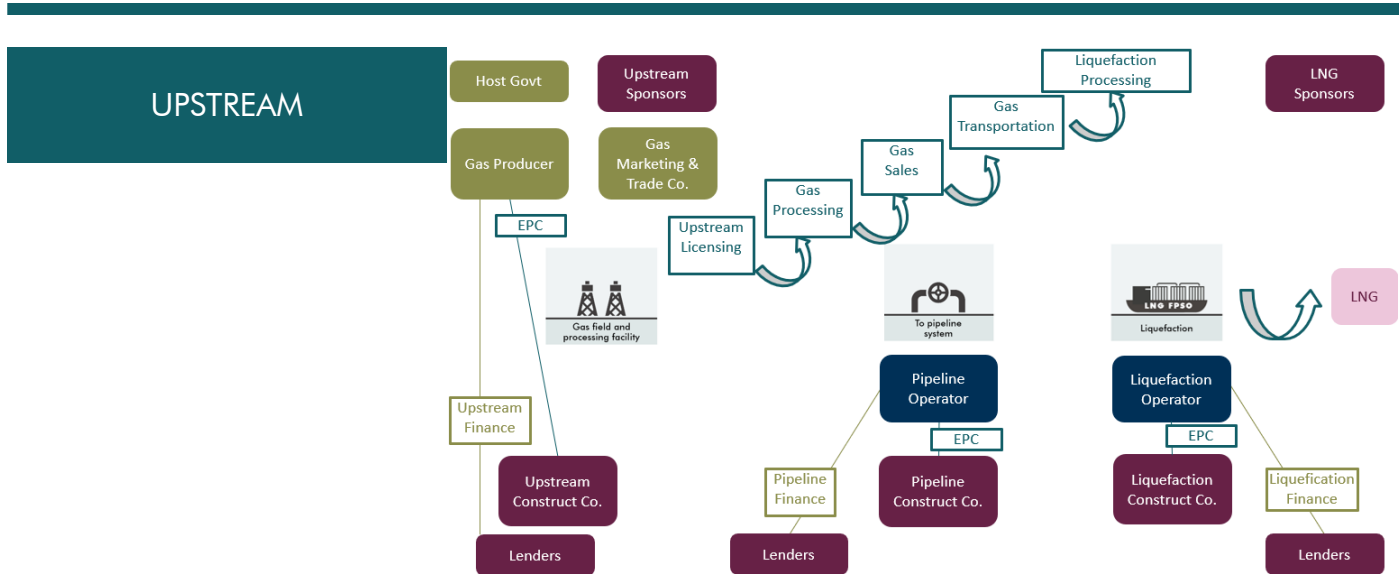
UPSTREAM

Host Govt

Upstream Sponsors

Gas Producer

Gas Marketing & Trade Co.

EPC

Gas field and processing facility

Upstream Licensing

Gas Processing

Gas Sales

Gas Transportation

Liquefaction Processing

LNG Sponsors

To pipeline system

LNG FPSO

Liquefaction

LNG

Pipeline Operator

EPC

Liquefaction Operator

EPC

Upstream Finance

Upstream Construct Co.

Pipeline Finance

Pipeline Construct Co.

Liquefaction Construct Co.

Liquefication Finance

Lenders

Lenders

Lenders